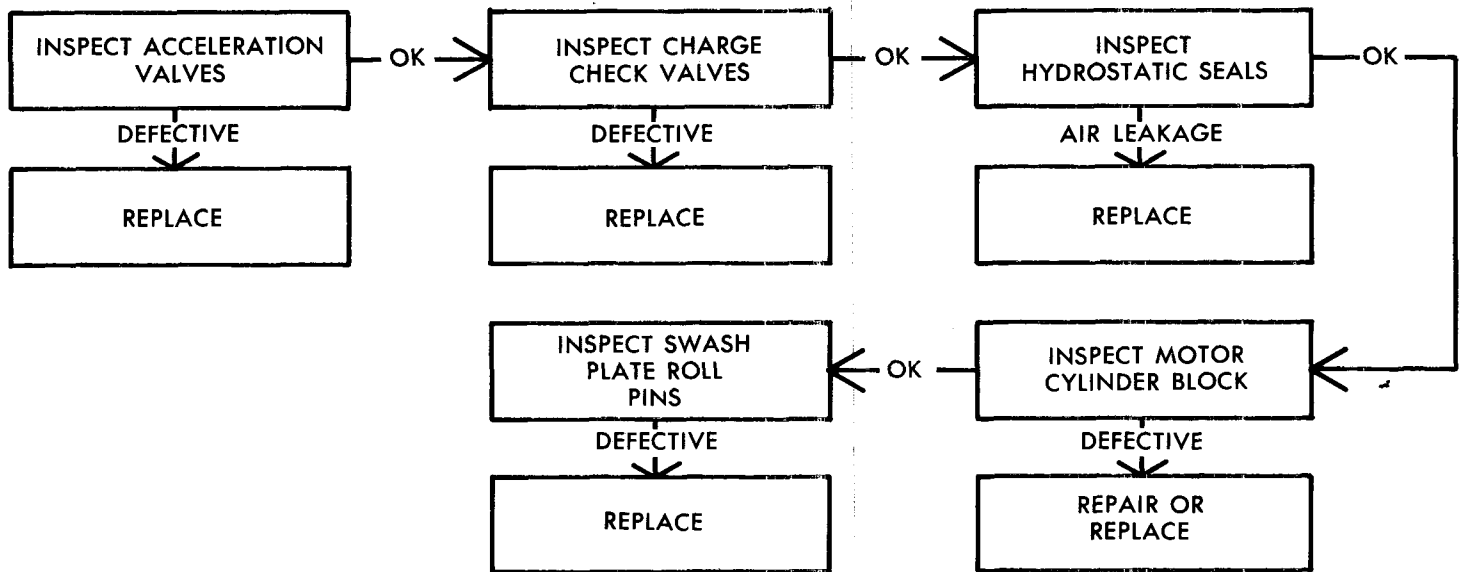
INSPECT ACCELERATION VALVES

OK

INSPECT CHARGE CHECK VALVES

OK

INSPECT HYDROSTATIC SEALS

OK

DEFECTIVE

REPLACE

DEFECTIVE

REPLACE

AIR LEAKAGE

REPLACE

INSPECT SWASH PLATE ROLL PINS

OK

INSPECT MOTOR CYLINDER BLOCK

DEFECTIVE

REPLACE

DEFECTIVE

REPAIR OR REPLACE